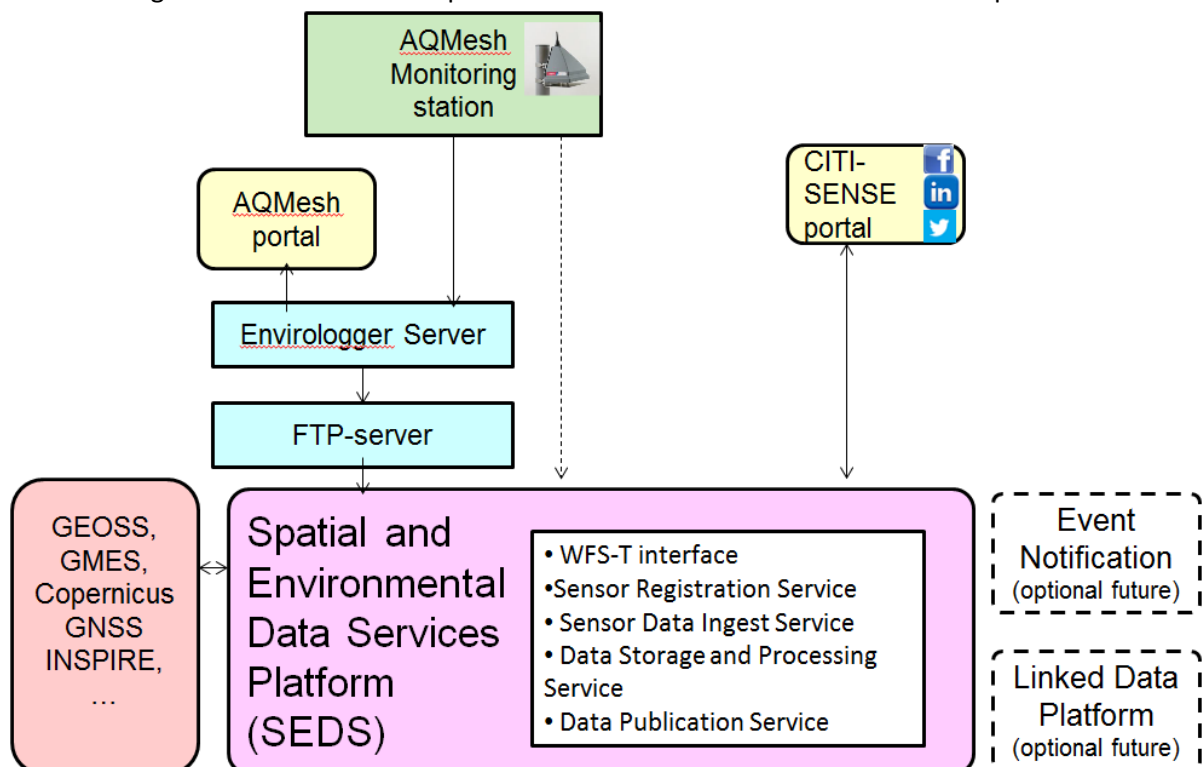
AQMesh Monitoring station

AQMesh portal

CITI-SENSE portal

Envirologger Server

FTP-server

GEOSS, GMES, Copernicus GNSS INSPIRE, ...

Spatial and Environmental Data Services Platform (SEDS)

• WFS-T interface
•Sensor Registration Service
• Sensor Data Ingest Service
• Data Storage and Processing Service
• Data Publication Service

Event Notification (optional future)

Linked Data Platform (optional future)